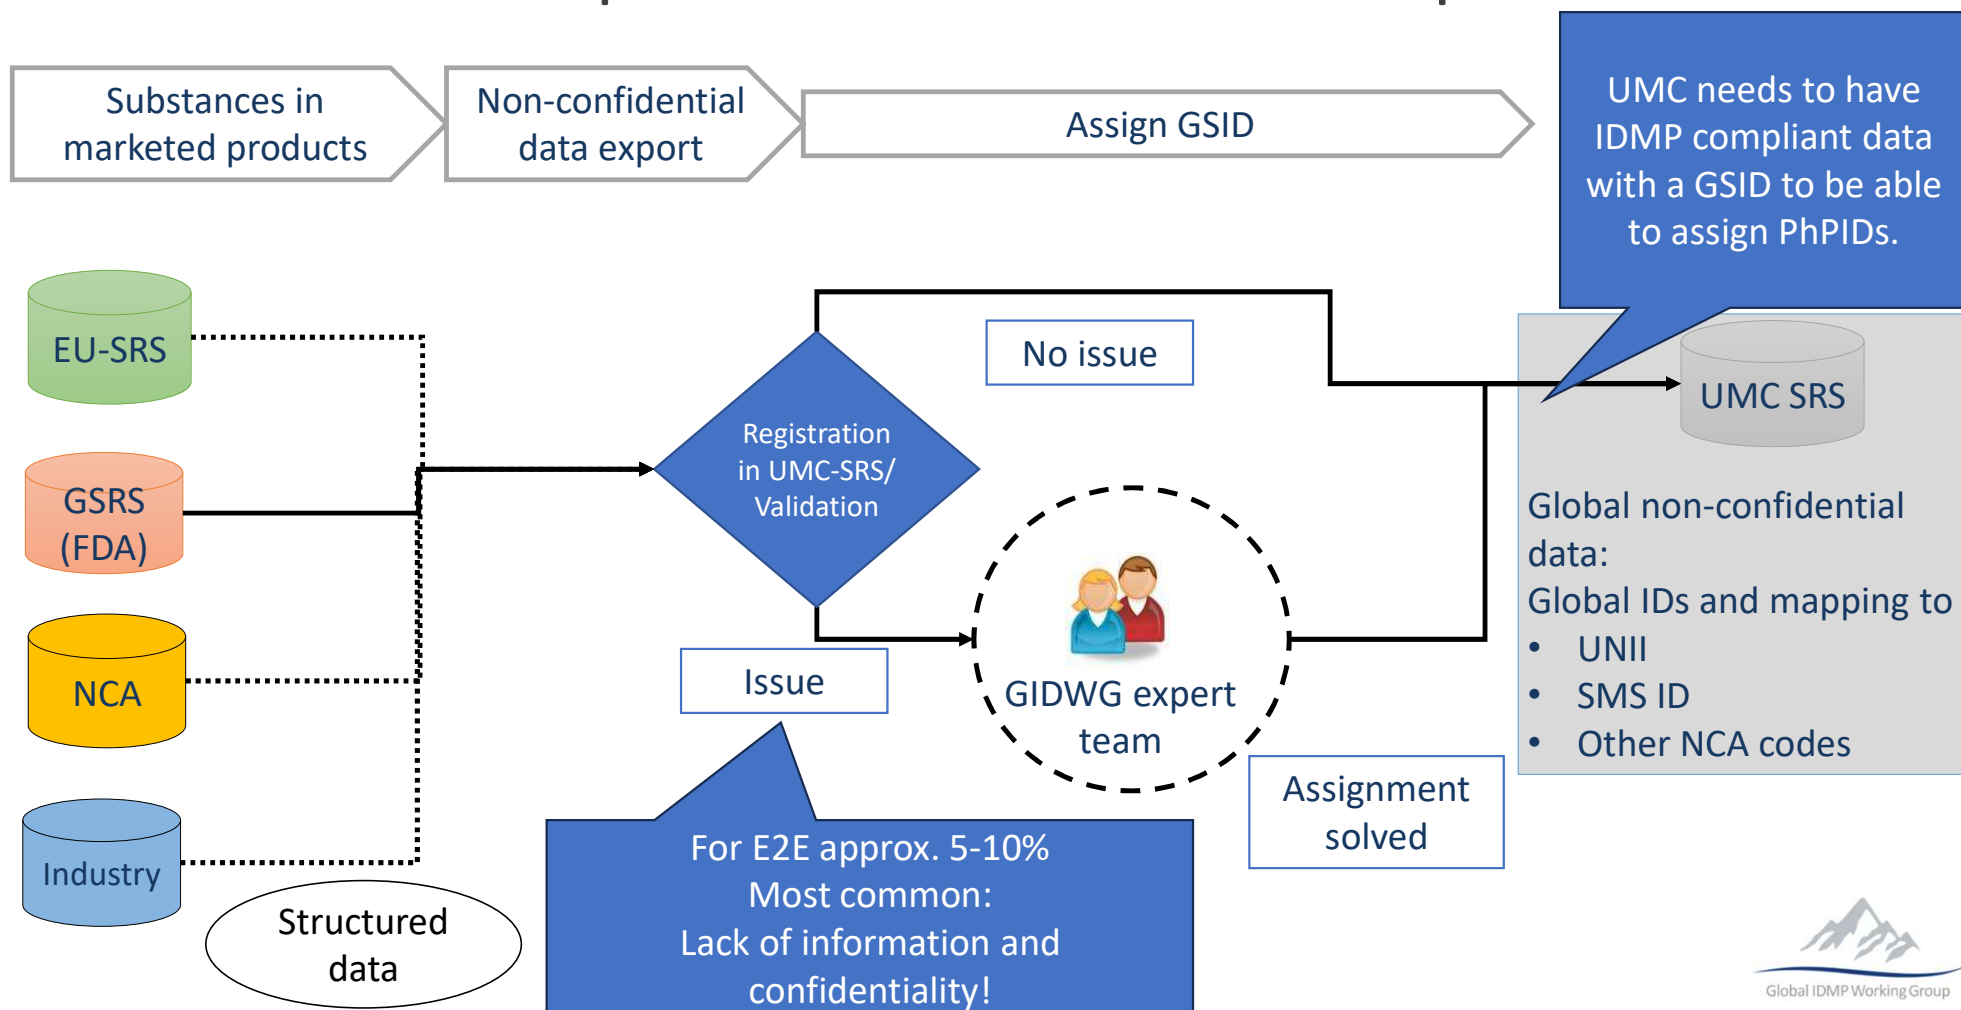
Substances in marketed products

Non-confidential data export

Assign GSID

UMC needs to have IDMP compliant data with a GSID to be able to assign PhPIDs.

EU-SRS

GSRS (FDA)

NCA

Industry

Structured data

Registration in UMC-SRS/ Validation

No issue

Issue

UMC SRS

GIDWG expert team

Global non-confidential data:
Global IDs and mapping to
• UNII
• SMS ID
• Other NCA codes

Assignment solved

For E2E approx. 5-10%
Most common:
Lack of information and confidentiality!

Global IDMP Working Group